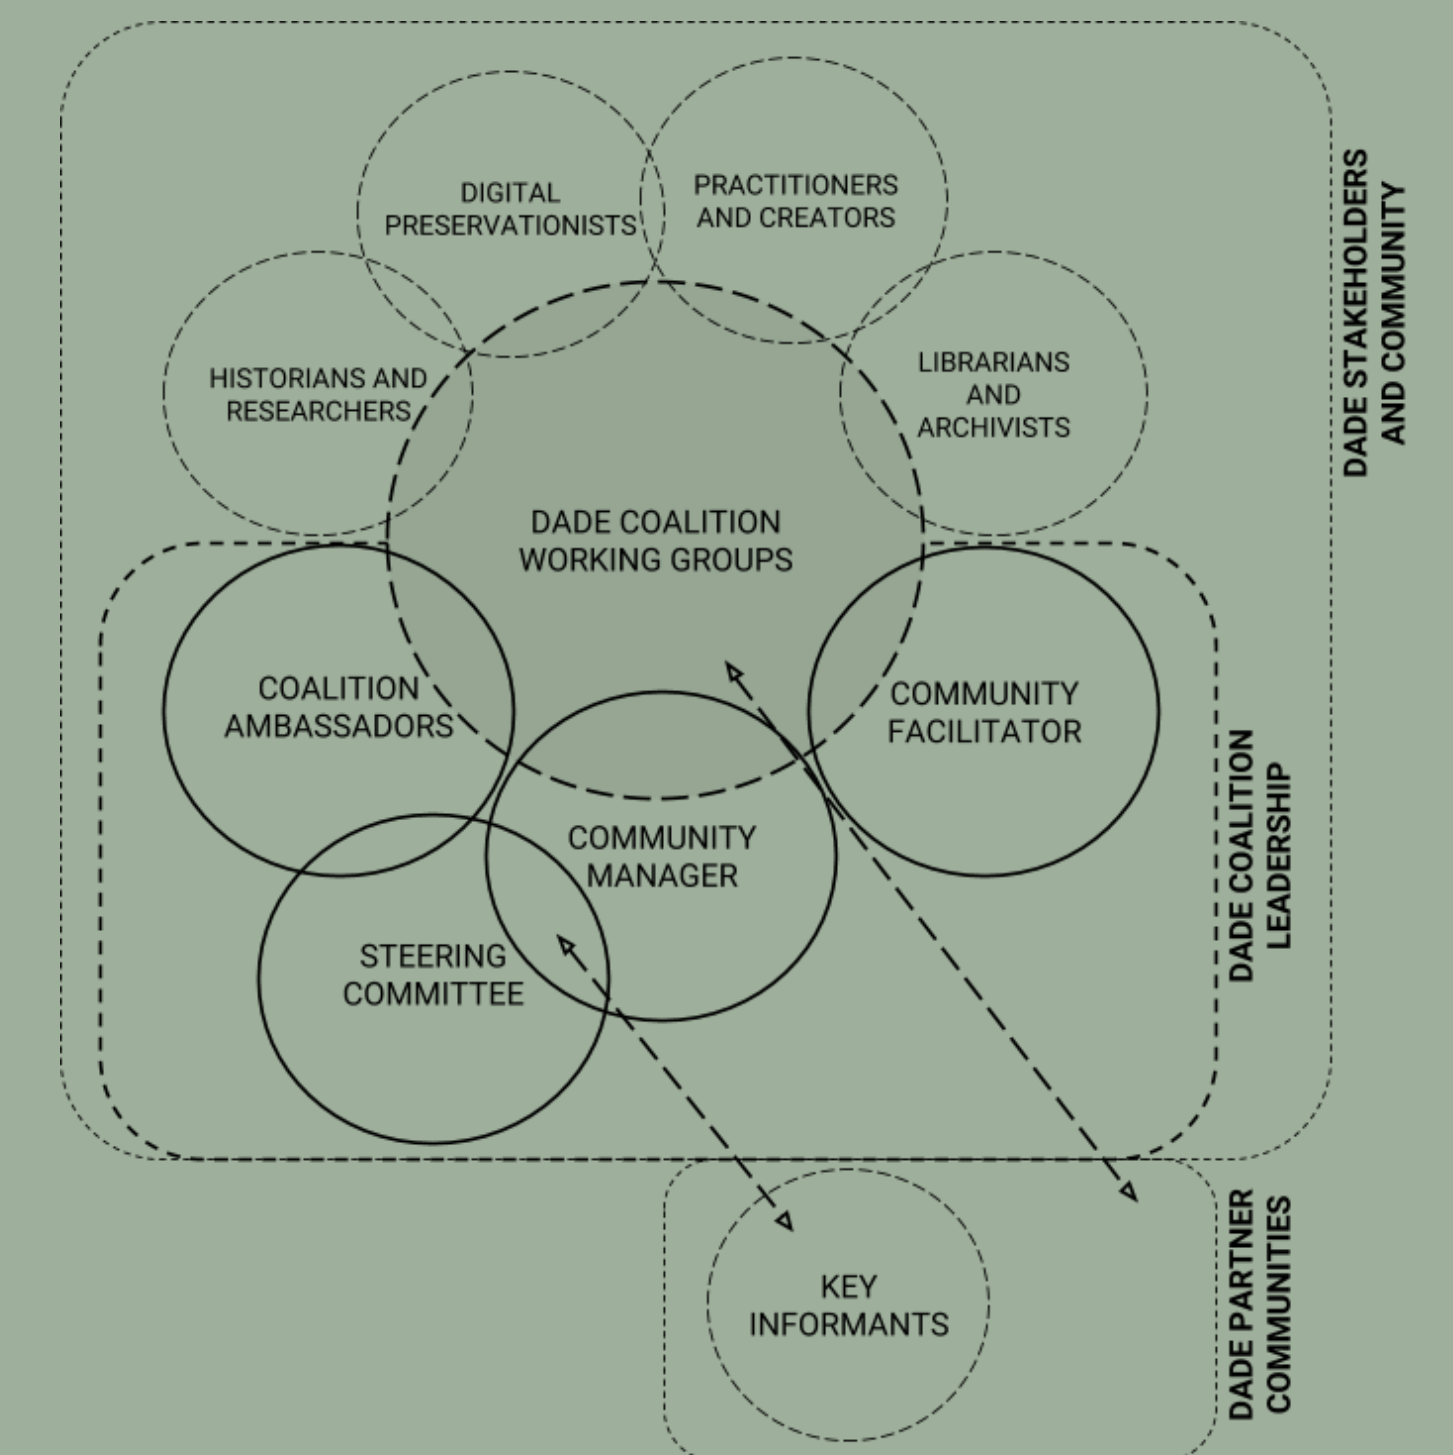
DIGITAL PRESERVATIONISTS

PRACTITIONERS AND CREATORS

HISTORIANS AND RESEARCHERS

LIBRARIANS AND ARCHIVISTS

DADE STAKEHOLDERS AND COMMUNITY

DADE COALITION WORKING GROUPS

COALITION AMBASSADORS

COMMUNITY FACILITATOR

COMMUNITY MANAGER

STEERING COMMITTEE

DADE COALITION LEADERSHIP

KEY INFORMANTS

DADE PARTNER COMMUNITIES